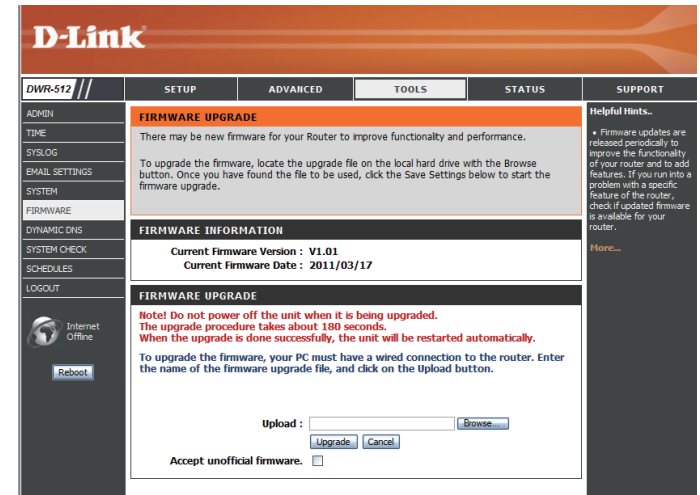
D-Link

DWR-512

SETUP | ADVANCED | TOOLS | STATUS | SUPPORT

ADMIN
TIME
SYSLOG
EMAIL SETTINGS
SYSTEM
FIRMWARE
DYNAMIC DNS
SYSTEM CHECK
SCHEDULES
LOGOUT

Internet Offline

Reboot

FIRMWARE UPGRADE

There may be new firmware for your Router to improve functionality and performance.

To upgrade the firmware, locate the upgrade file on the local hard drive with the Browse button. Once you have found the file to be used, click the Save Settings below to start the firmware upgrade.

FIRMWARE INFORMATION

Current Firmware Version : V1.01
Current Firmware Date : 2011/03/17

FIRMWARE UPGRADE

Note! Do not power off the unit when it is being upgraded.
The upgrade procedure takes about 180 seconds.
When the upgrade is done successfully, the unit will be restarted automatically.

To upgrade the firmware, your PC must have a wired connection to the router. Enter the name of the firmware upgrade file, and click on the Upload button.

Upload : Browse...

Upgrade Cancel

Accept unofficial firmware.

Helpful Hints..

• Firmware updates are released periodically to improve the functionality of your router and to add features. If you run into a problem with a specific feature of the router, check if updated firmware is available for your router.

More...